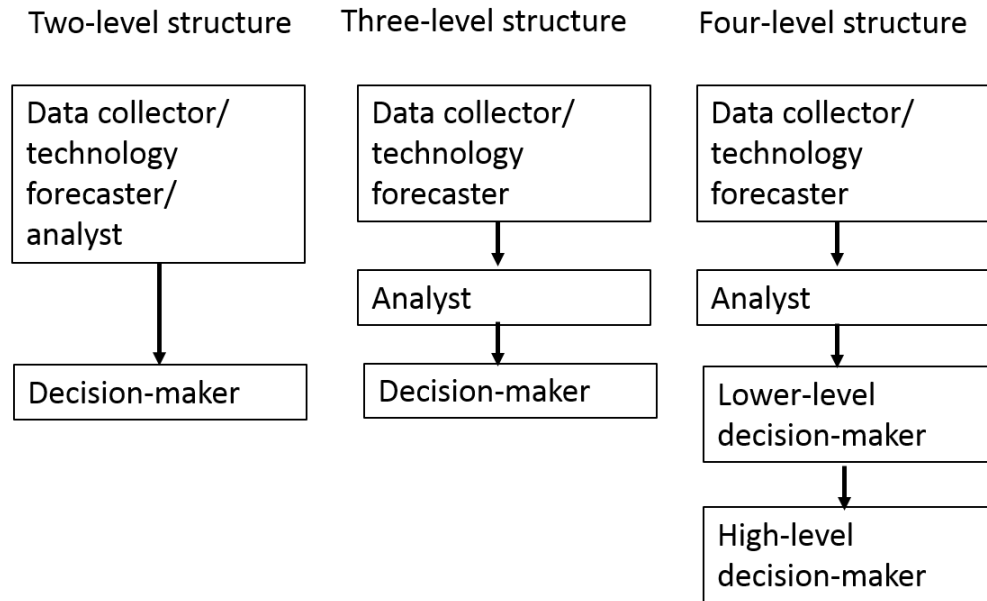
Two-level structure

Data collector/ technology forecaster/ analyst

Decision-maker

Three-level structure

Data collector/ technology forecaster

Analyst

Decision-maker

Four-level structure

Data collector/ technology forecaster

Analyst

Lower-level decision-maker

High-level decision-maker